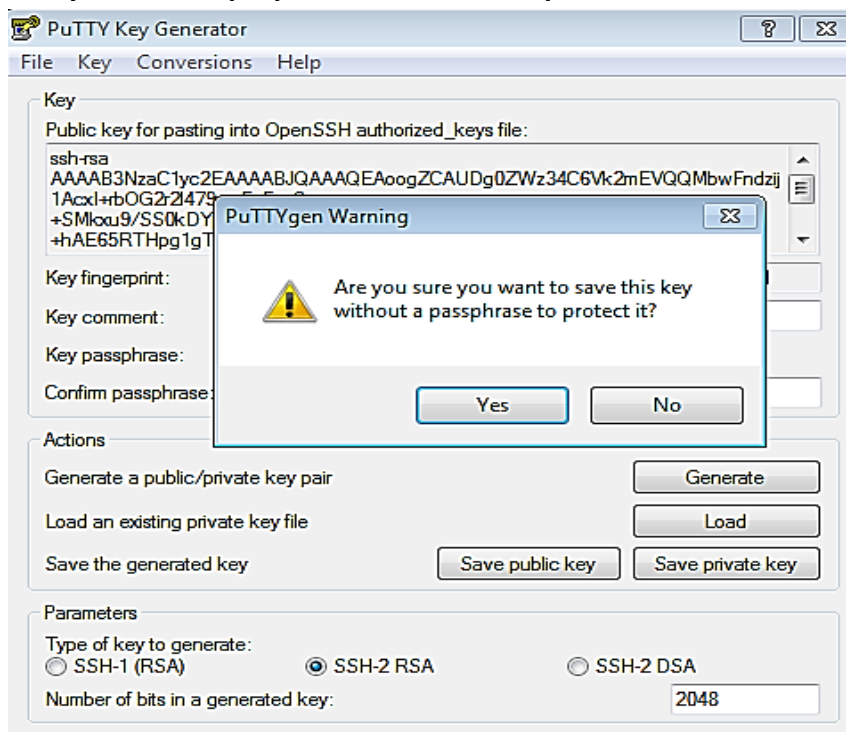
PuTTY Key Generator

? ⊠

File Key Conversions Help

Key

Public key for pasting into OpenSSH authorized_keys file:

ssh-rsa
AAAAB3NzaC1yc2EAAAABJQAAAQEAoogZCAUDg0ZWz34C6Vk2mEVQQMbwFndzij
1Acxl+rbOG2r2l479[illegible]
+SMkxu9/SS0kDY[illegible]
+hAE65RTHpg1gT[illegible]

Key fingerprint:

Key comment:

Key passphrase:

Confirm passphrase:

PuTTYgen Warning

Are you sure you want to save this key without a passphrase to protect it?

Yes

No

Actions

Generate a public/private key pair

Generate

Load an existing private key file

Load

Save the generated key

Save public key

Save private key

Parameters

Type of key to generate:

SSH-1 (RSA)

SSH-2 RSA

SSH-2 DSA

Number of bits in a generated key:

2048